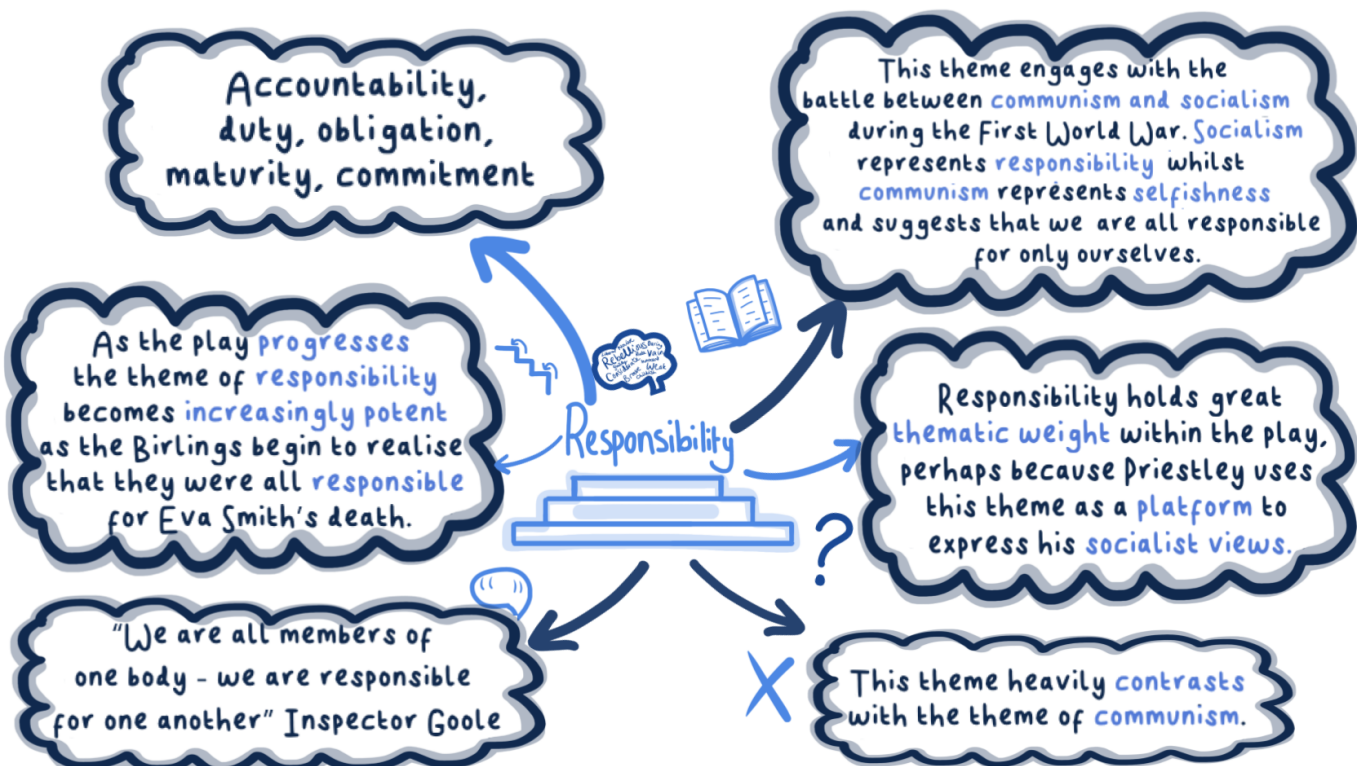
Accountability, duty, obligation, maturity, commitment

This theme engages with the battle between communism and socialism during the First World War. Socialism represents responsibility whilst communism represents selfishness and suggests that we are all responsible for only ourselves.

As the play progresses the theme of responsibility becomes increasingly potent as the Birlings begin to realise that they were all responsible for Eva Smith's death.

Responsibility

Responsibility holds great thematic weight within the play, perhaps because Priestley uses this theme as a platform to express his socialist views.

"We are all members of one body - we are responsible for one another" Inspector Goole

This theme heavily contrasts with the theme of communism.